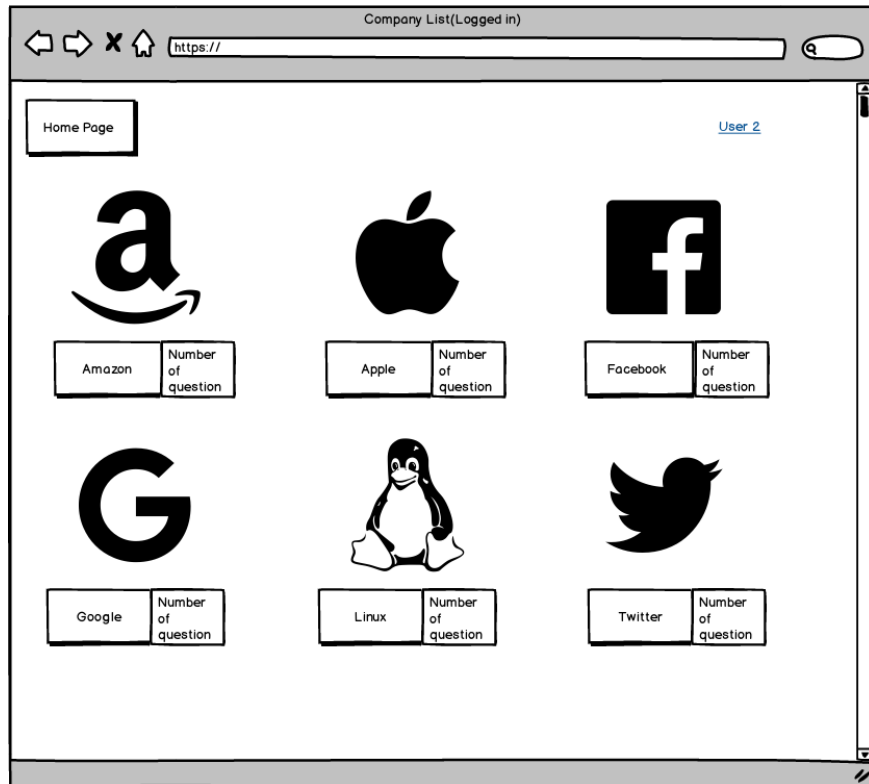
Company List(Logged in)

https://

Home Page

User 2

a

f

Amazon

Number of question

Apple

Number of question

Facebook

Number of question

Google

Number of question

Linux

Number of question

Twitter

Number of question